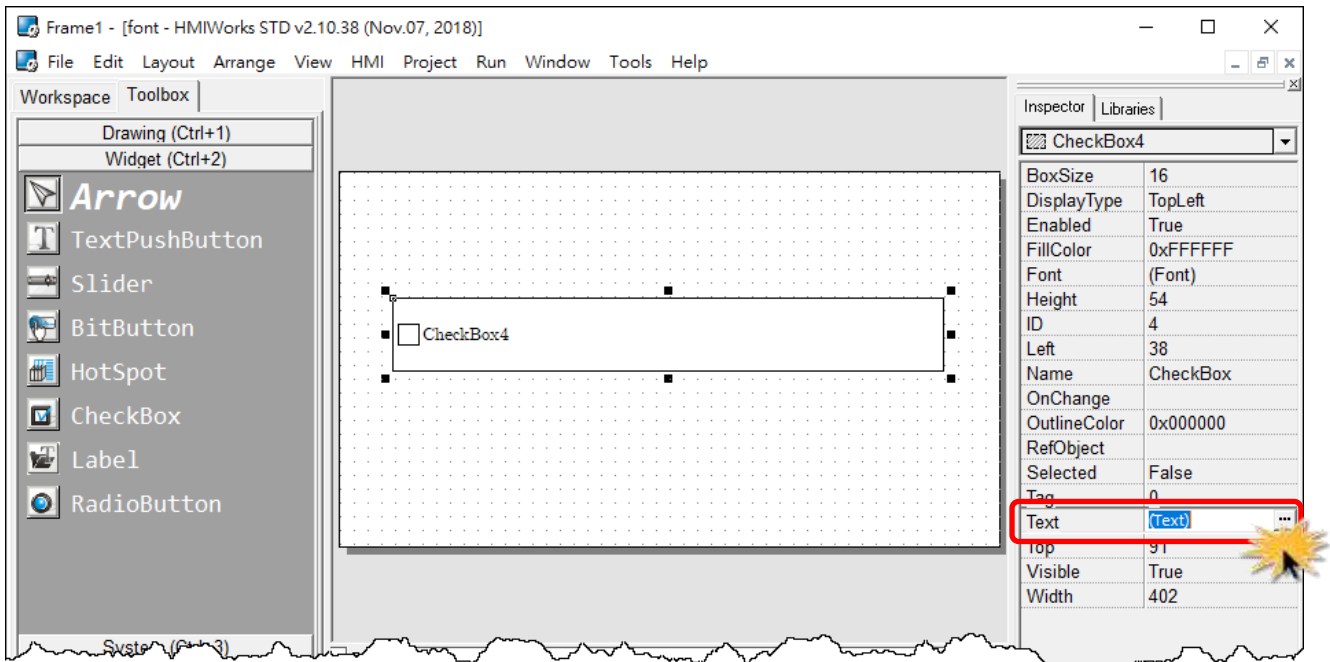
Frame1 - [font - HMIWorks STD v2.10.38 (Nov.07, 2018)]

File Edit Layout Arrange View HMI Project Run Window Tools Help

Workspace Toolbox

Drawing (Ctrl+1)
Widget (Ctrl+2)

Arrow
TextPushButton
Slider
BitButton
HotSpot
CheckBox
Label
RadioButton

Syste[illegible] (Ct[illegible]3)

CheckBox4

Inspector Libraries

CheckBox4

| BoxSize | 16 |
|---|---|
| DisplayType | TopLeft |
| Enabled | True |
| FillColor | 0xFFFFFF |
| Font | (Font) |
| Height | 54 |
| ID | 4 |
| Left | 38 |
| Name | CheckBox |
| OnChange | |
| OutlineColor | 0x000000 |
| RefObject | |
| Selected | False |
| Tag | 0 |
| Text | (Text) |
| Top | 91 |
| Visible | True |
| Width | 402 |